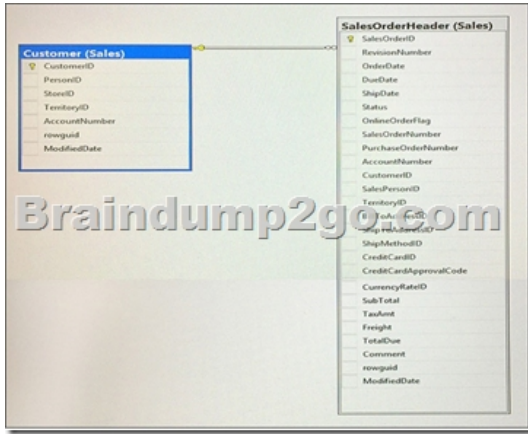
Customer (Sales)
CustomerID
PersonID
StoreID
TerritoryID
AccountNumber
rowguid
ModifiedDate

SalesOrderHeader (Sales)
SalesOrderID
RevisionNumber
OrderDate
DueDate
ShipDate
Status
OnlineOrderFlag
SalesOrderNumber
PurchaseOrderNumber
AccountNumber
CustomerID
SalesPersonID
TerritoryID
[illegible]
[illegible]
ShipMethodID
CreditCardID
CreditCardApprovalCode
CurrencyRateID
SubTotal
TaxAmt
Freight
TotalDue
Comment
rowguid
ModifiedDate

Braindump2go.com